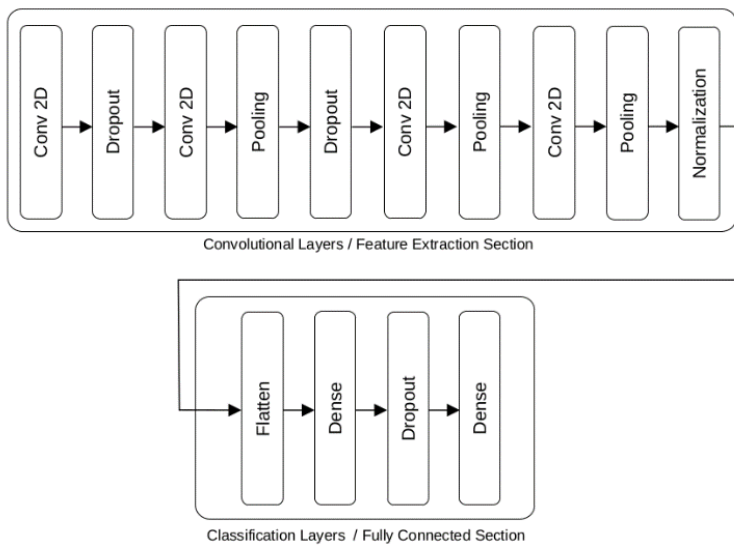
Conv 2D
Dropout
Conv 2D
Pooling
Dropout
Conv 2D
Pooling
Conv 2D
Pooling
Normalization

Convolutional Layers / Feature Extraction Section

Flatten
Dense
Dropout
Dense

Classification Layers / Fully Connected Section